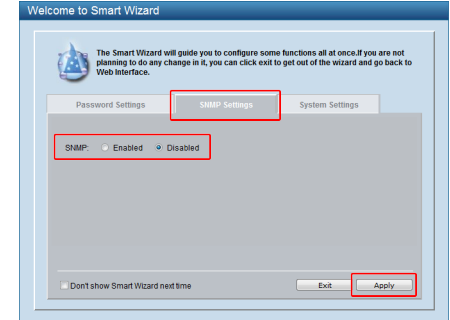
Welcome to Smart Wizard

The Smart Wizard will guide you to configure some functions all at once.If you are not planning to do any change in it, you can click exit to get out of the wizard and go back to Web Interface.

Password Settings
SNMP Settings
System Settings

SNMP: Enabled Disabled

Don't show Smart Wizard next time
Exit
Apply